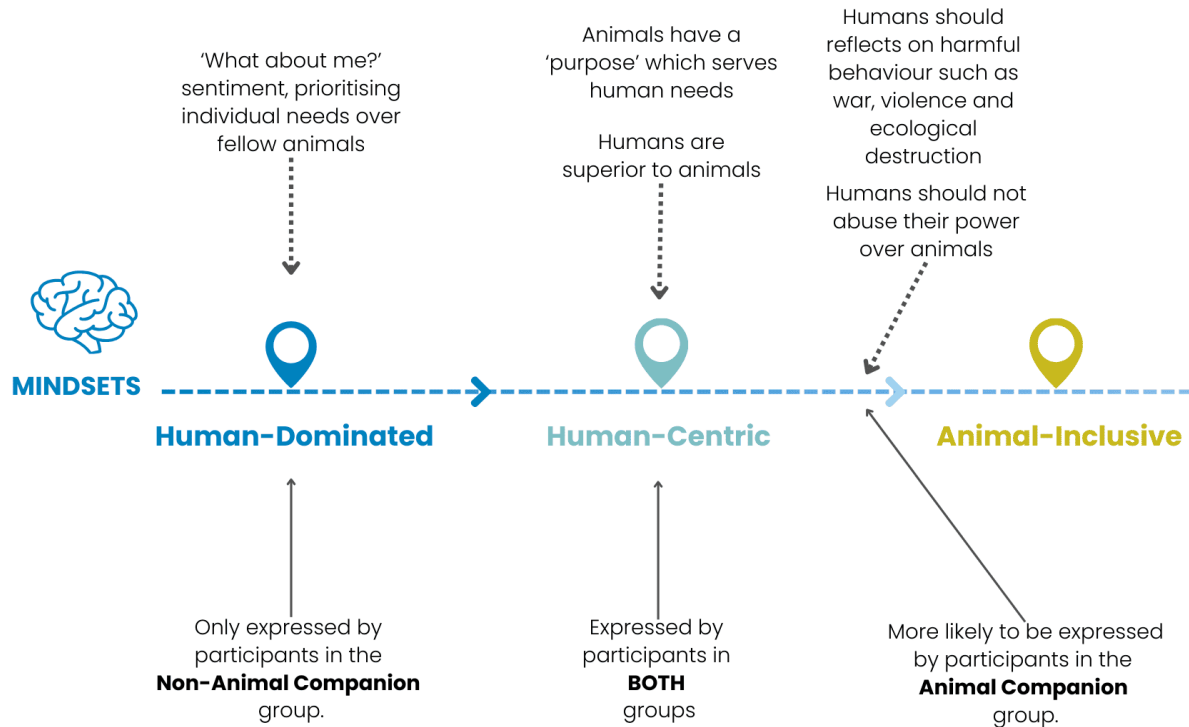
'What about me?' sentiment, prioritising individual needs over fellow animals

Animals have a 'purpose' which serves human needs

Humans are superior to animals

Humans should reflects on harmful behaviour such as war, violence and ecological destruction

Humans should not abuse their power over animals

MINDSETS

Human-Dominated

Human-Centric

Animal-Inclusive

Only expressed by participants in the **Non-Animal Companion** group.

Expressed by participants in **BOTH** groups

More likely to be expressed by participants in the **Animal Companion** group.